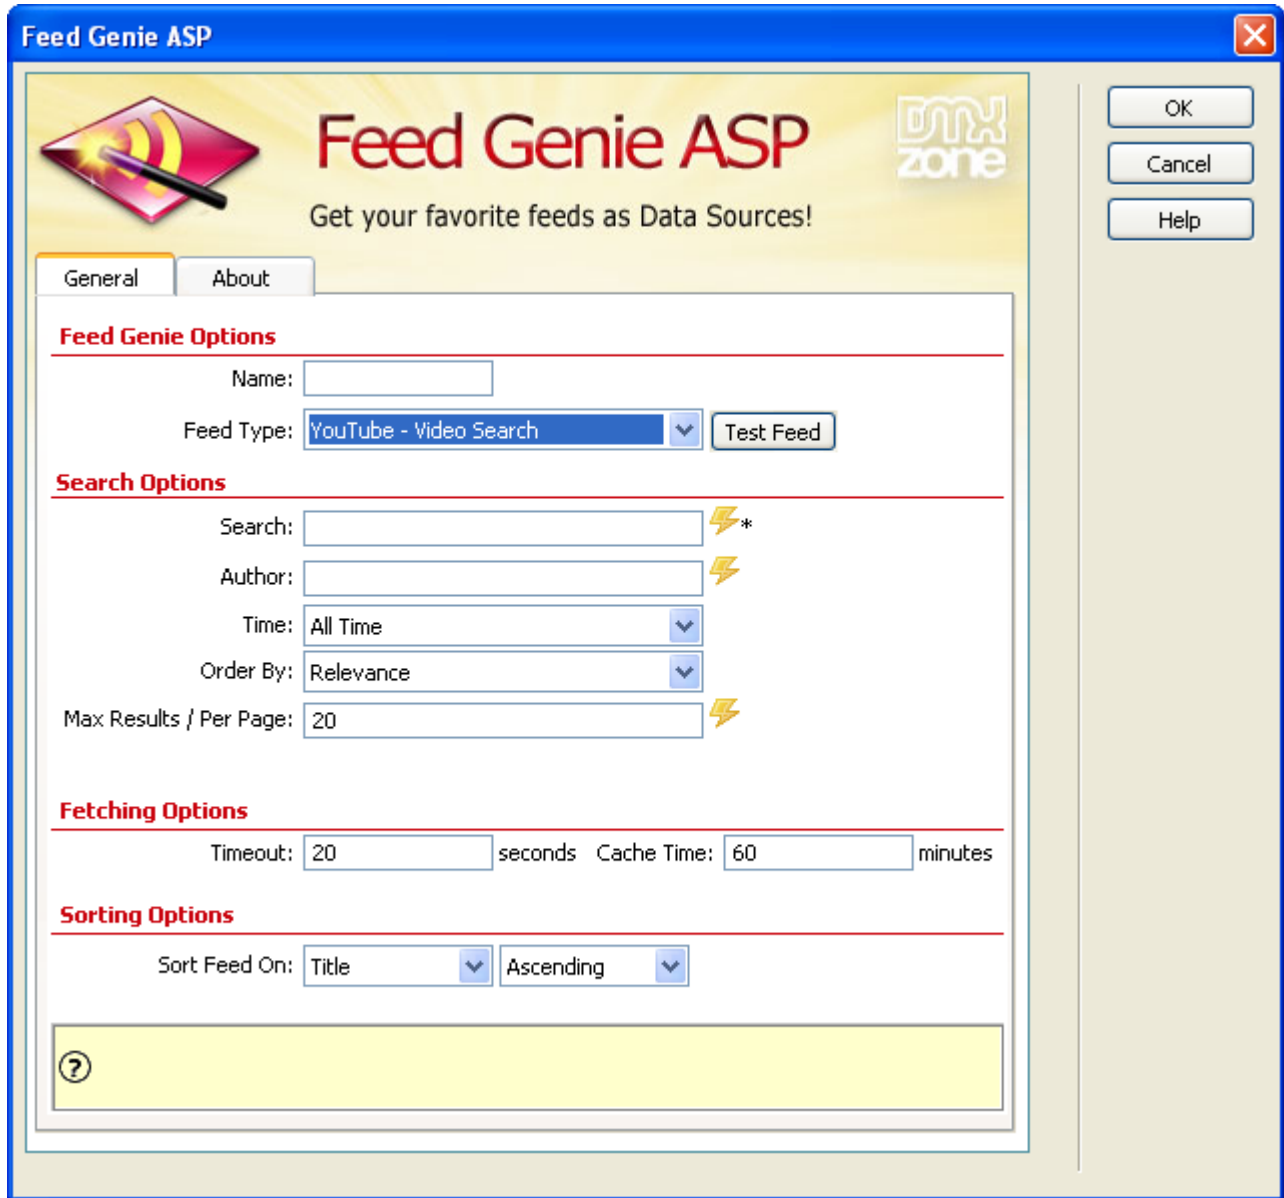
Feed Genie ASP

Feed Genie ASP

DMX zone

Get your favorite feeds as Data Sources!

OK

Cancel

Help

General About

Feed Genie Options

Name:

Feed Type: YouTube - Video Search Test Feed

Search Options

Search: *

Author:

Time: All Time

Order By: Relevance

Max Results / Per Page: 20

Fetching Options

Timeout: 20 seconds Cache Time: 60 minutes

Sorting Options

Sort Feed On: Title Ascending

?